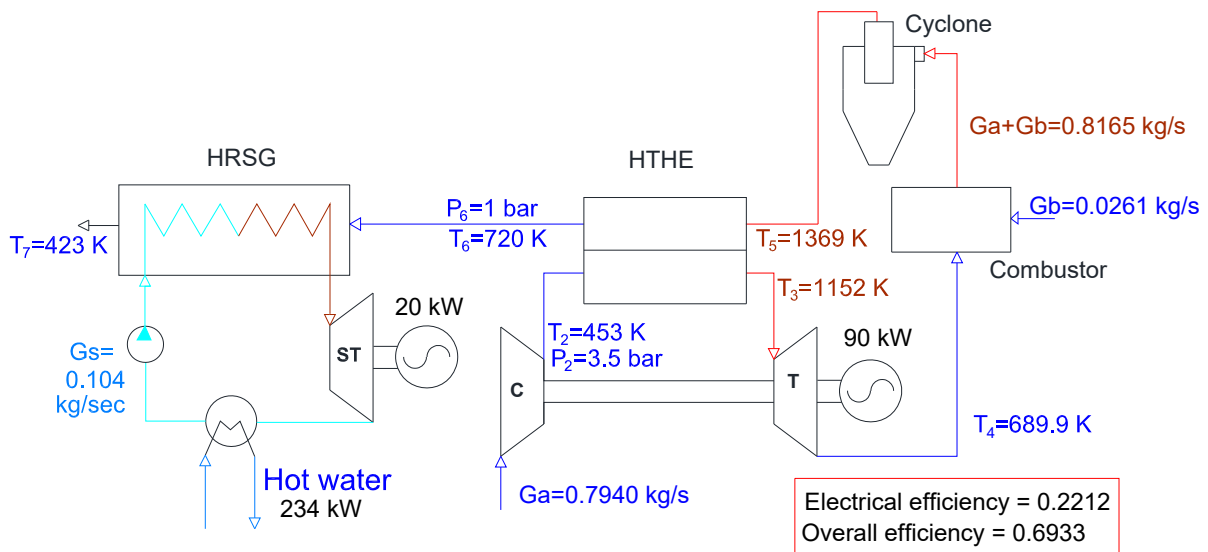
Cyclone

Ga+Gb=0.8165 kg/s

HRSG

HTHE

$P_6$=1 bar
$T_6$=720 K

$T_7$=423 K

$T_5$=1369 K

Gb=0.0261 kg/s

Combustor

$T_3$=1152 K

20 kW

ST

$T_2$=453 K
$P_2$=3.5 bar

90 kW

Gs=
0.104
kg/sec

C

T

$T_4$=689.9 K

Hot water
234 kW

Ga=0.7940 kg/s

Electrical efficiency = 0.2212
Overall efficiency = 0.6933